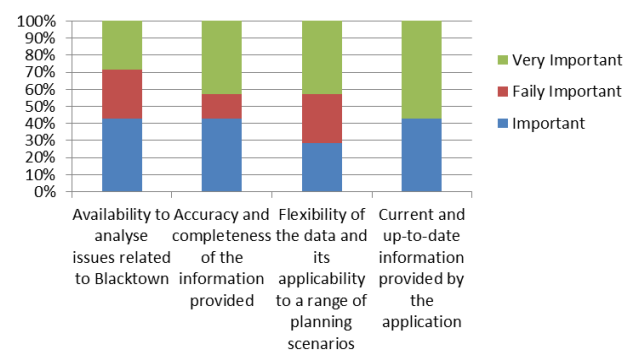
100%
90%
80%
70%
60%
50%
40%
30%
20%
10%
0%

Availability to analyse issues related to Blacktown

Accuracy and completeness of the information provided

Flexibility of the data and its applicability to a range of planning scenarios

Current and up-to-date information provided by the application

Very Important
Faily Important
Important